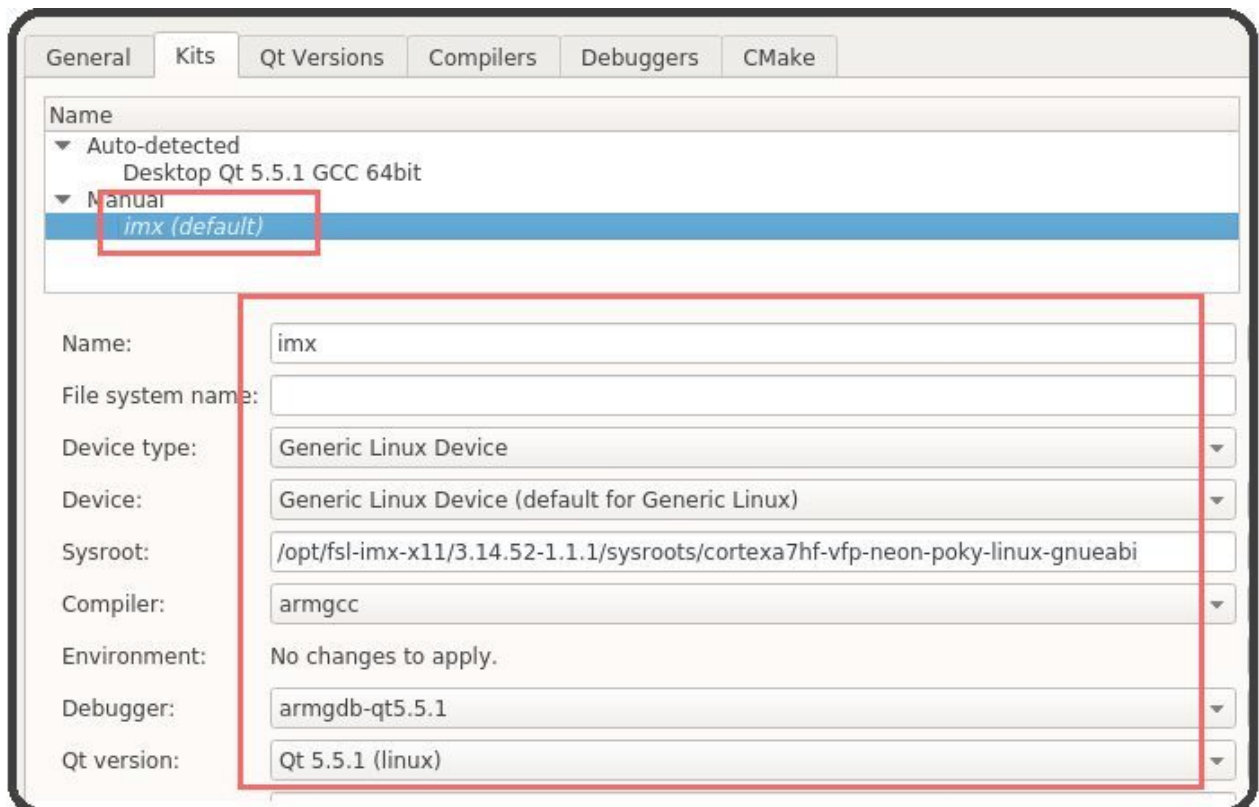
General | Kits | Qt Versions | Compilers | Debuggers | CMake

Name
▾ Auto-detected
Desktop Qt 5.5.1 GCC 64bit
▾ Manual
imx (default)

Name: imx
File system name:
Device type: Generic Linux Device
Device: Generic Linux Device (default for Generic Linux)
Sysroot: /opt/fsl-imx-x11/3.14.52-1.1.1/sysroots/cortexa7hf-vfp-neon-poky-linux-gnueabi
Compiler: armgcc
Environment: No changes to apply.
Debugger: armgdb-qt5.5.1
Qt version: Qt 5.5.1 (linux)